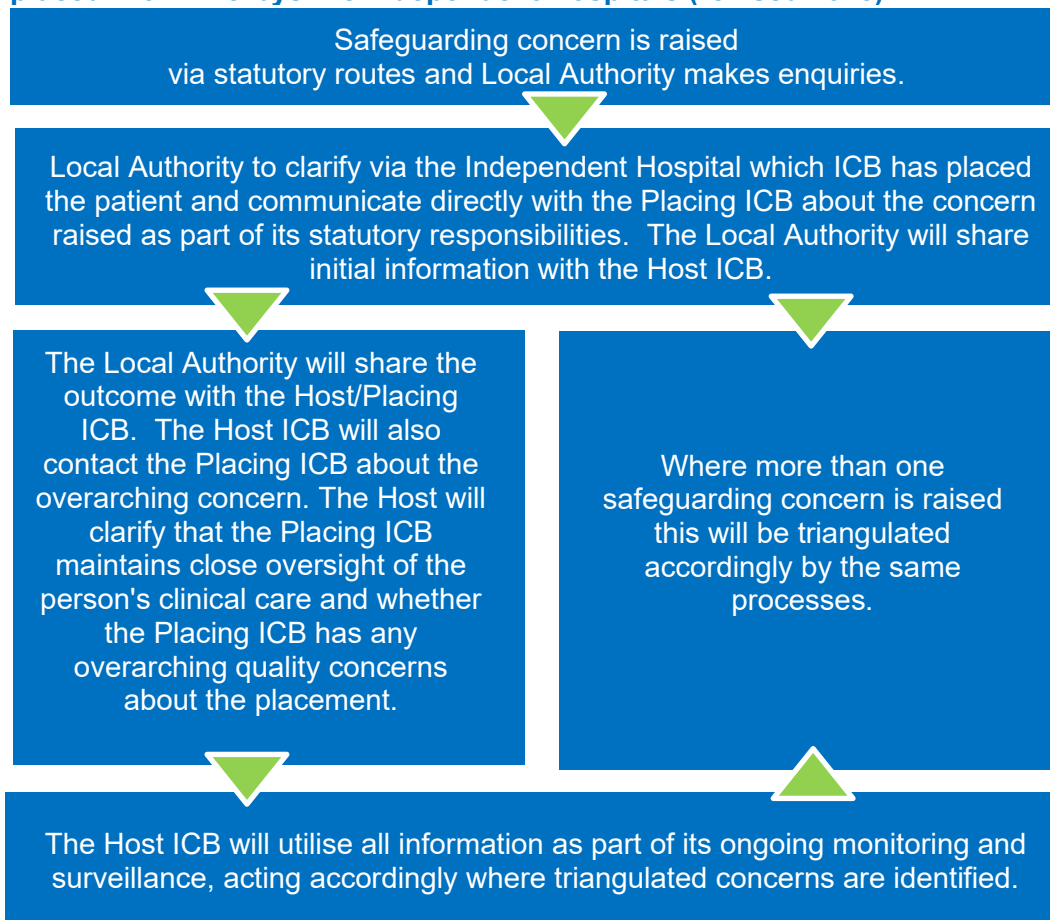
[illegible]

Safeguarding concern is raised via statutory routes and Local Authority makes enquiries.

Local Authority to clarify via the Independent Hospital which ICB has placed the patient and communicate directly with the Placing ICB about the concern raised as part of its statutory responsibilities. The Local Authority will share initial information with the Host ICB.

The Local Authority will share the outcome with the Host/Placing ICB. The Host ICB will also contact the Placing ICB about the overarching concern. The Host will clarify that the Placing ICB maintains close oversight of the person's clinical care and whether the Placing ICB has any overarching quality concerns about the placement.

Where more than one safeguarding concern is raised this will be triangulated accordingly by the same processes.

The Host ICB will utilise all information as part of its ongoing monitoring and surveillance, acting accordingly where triangulated concerns are identified.